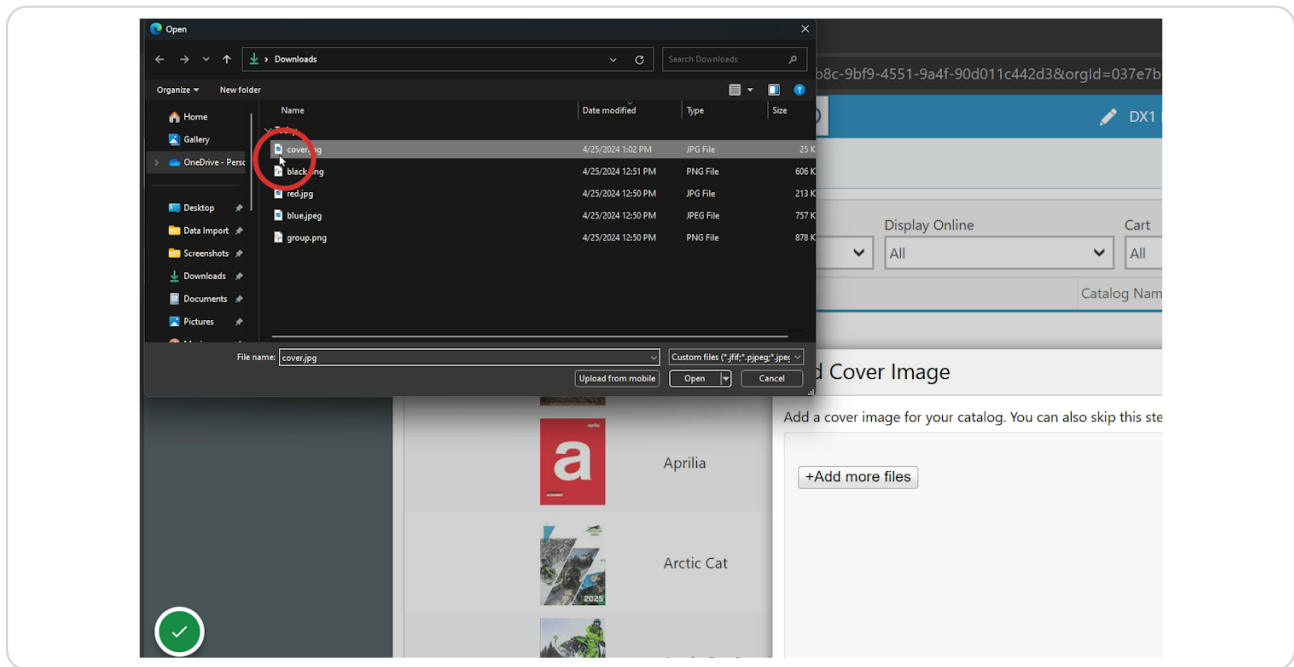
Open

Downloads

Search Downloads

Organize ▾ New folder

Home
Gallery
OneDrive - Persc
Desktop
Data Import
Screenshots
Downloads
Documents
Pictures

| Name | Date modified | Type | Size |
|---|---|---|---|
| cover.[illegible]g | 4/25/2024 1:02 PM | JPG File | 25 K |
| black.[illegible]ng | 4/25/2024 12:51 PM | PNG File | 606 K |
| red.jpg | 4/25/2024 12:50 PM | JPG File | 213 K |
| blue.jpeg | 4/25/2024 12:50 PM | JPEG File | 757 K |
| group.png | 4/25/2024 12:50 PM | PNG File | 878 K |

File name: cover.jpg

Custom files (*.jfif;*.pjpeg;*.jpeg

Upload from mobile

Open

Cancel

b8c-9bf9-4551-9a4f-90d011c442d3&orgId=037e7b

DX1

Display Online
All

Cart
All

Catalog Nam

d Cover Image

Add a cover image for your catalog. You can also skip this ste

+Add more files

Aprilia

Arctic Cat

2025